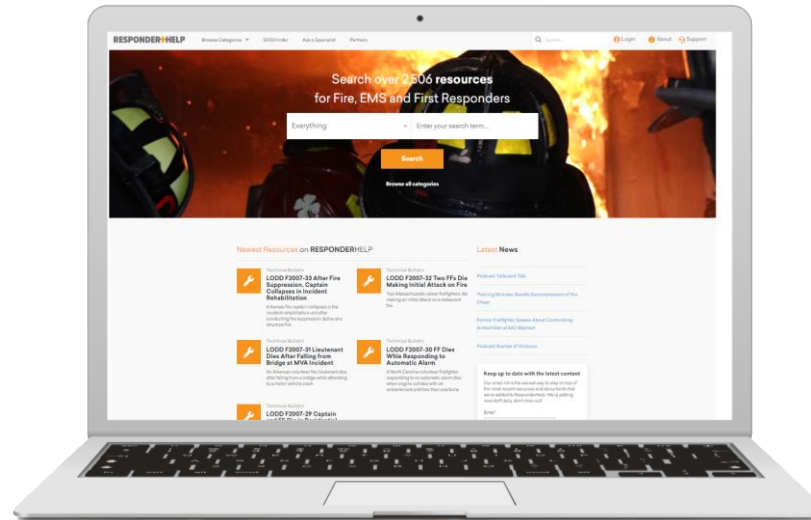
RESPONDER+HELP Browse Categories SOG Finder Ask a Specialist Partners Search... Login About Support

Search over 2,506 resources for Fire, EMS and First Responders

Everything Enter your search term...

Search

Browse all categories

Newest Resources on RESPONDERHELP

Technical Bulletin
LODD F2007-33 After Fire Suppression, Captain Collapses in Incident Rehabilitation
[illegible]

Technical Bulletin
LODD F2007-32 Two FFs Die Making Initial Attack on Fire
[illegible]

Technical Bulletin
LODD F2007-31 Lieutenant Dies After Falling from Bridge at MVA Incident
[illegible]

Technical Bulletin
LODD F2007-30 FF Dies While Responding to Automatic Alarm
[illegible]

Technical Bulletin
LODD F2007-29 Captain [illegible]

Latest News

Podcast: Tailboard Talk

Training Minutes: Needle Decompression of the Chest

Former Firefighter Speaks About Confronting Arsonists at NJ Walmart

Podcast: Sources of Violence

Keep up to date with the latest content
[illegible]
Email